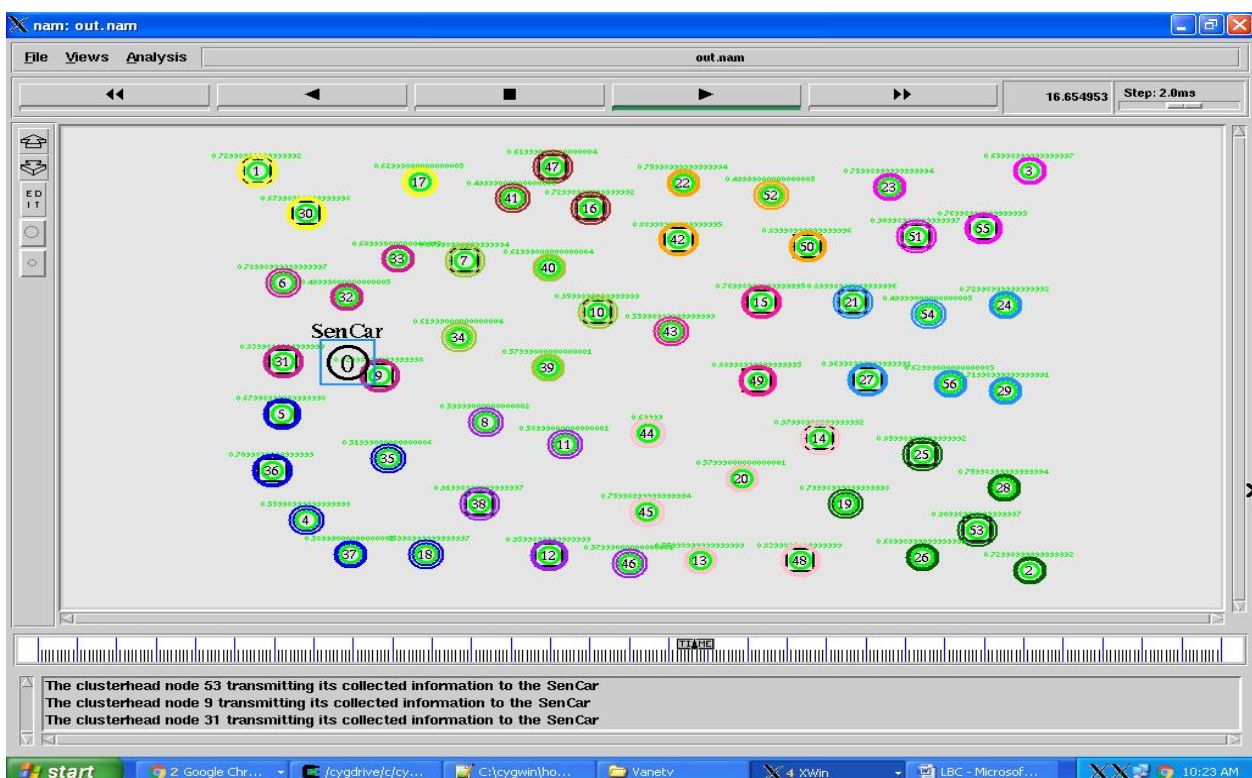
nam: out.nam

File Views Analysis

out.nam

16.654953 Step: 2.0ms

EDIT

SenCar

0

1 17 47 22 52 23 3
30 41 16
42 50 51 55
33 7 40
6 32 15 21 24 54
10 43
34
31 9 39
49 27 56 29
5
8 44
11
14
36 35 25
20
28
38
19
45
4
53
37 18 12 46 13 48 26 2

TIME

The clusterhead node 53 transmitting its collected information to the SenCar
The clusterhead node 9 transmitting its collected information to the SenCar
The clusterhead node 31 transmitting its collected information to the SenCar

start 2 Google Chr... /cygdrive/c/cy... C:\cygwin\ho... Vanetv 4 XWin LBC - Microsof... 10:23 AM